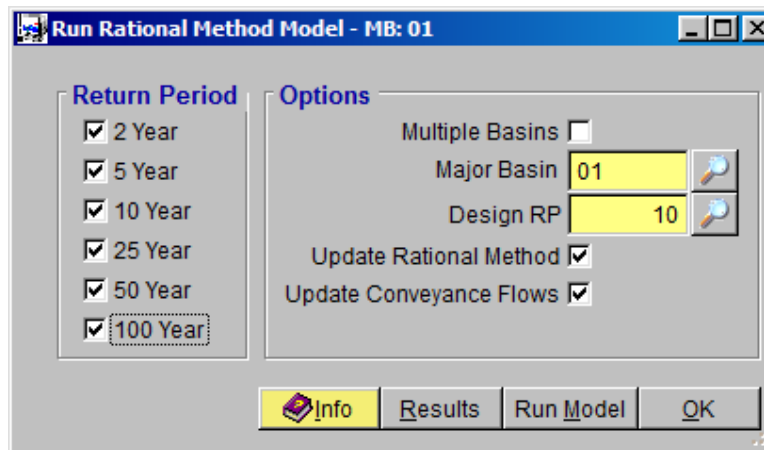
Run Rational Method Model - MB: 01

Return Period
2 Year
5 Year
10 Year
25 Year
50 Year
100 Year

Options
Multiple Basins
Major Basin 01
Design RP 10
Update Rational Method
Update Conveyance Flows

Info
Results
Run Model
OK